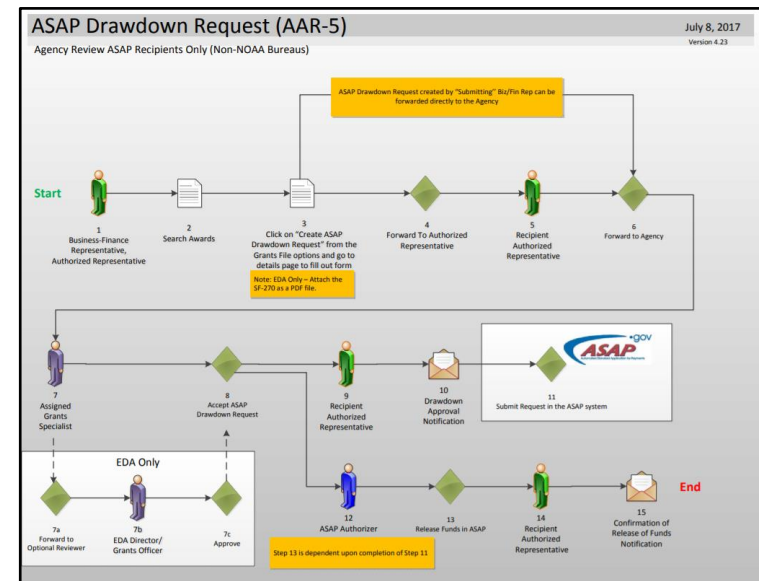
ASAP Drawdown Request (AAR-5)

July 8, 2017
Version 4.23

Agency Review ASAP Recipients Only (Non-NOAA Bureaus)

ASAP Drawdown Request created by "Submitting" Biz/Fin Rep can be forwarded directly to the Agency

Start

1
Business-Finance Representative, Authorized Representative

2
Search Awards

3
Click on "Create ASAP Drawdown Request" from the Grants File options and go to details page to fill out form

Note: EDA Only – Attach the SF-270 as a PDF file.

4
Forward To Authorized Representative

5
Recipient Authorized Representative

6
Forward to Agency

7
Assigned Grants Specialist

8
Accept ASAP Drawdown Request

9
Recipient Authorized Representative

10
Drawdown Approval Notification

.gov
ASAP

11
Submit Request in the ASAP system

EDA Only

7a
Forward to Optional Reviewer

7b
EDA Director/ Grants Officer

7c
Approve

12
ASAP Authorizer

13
Release Funds in ASAP

14
Recipient Authorized Representative

15
Confirmation of Release of Funds Notification

End

Step 13 is dependent upon completion of Step 11